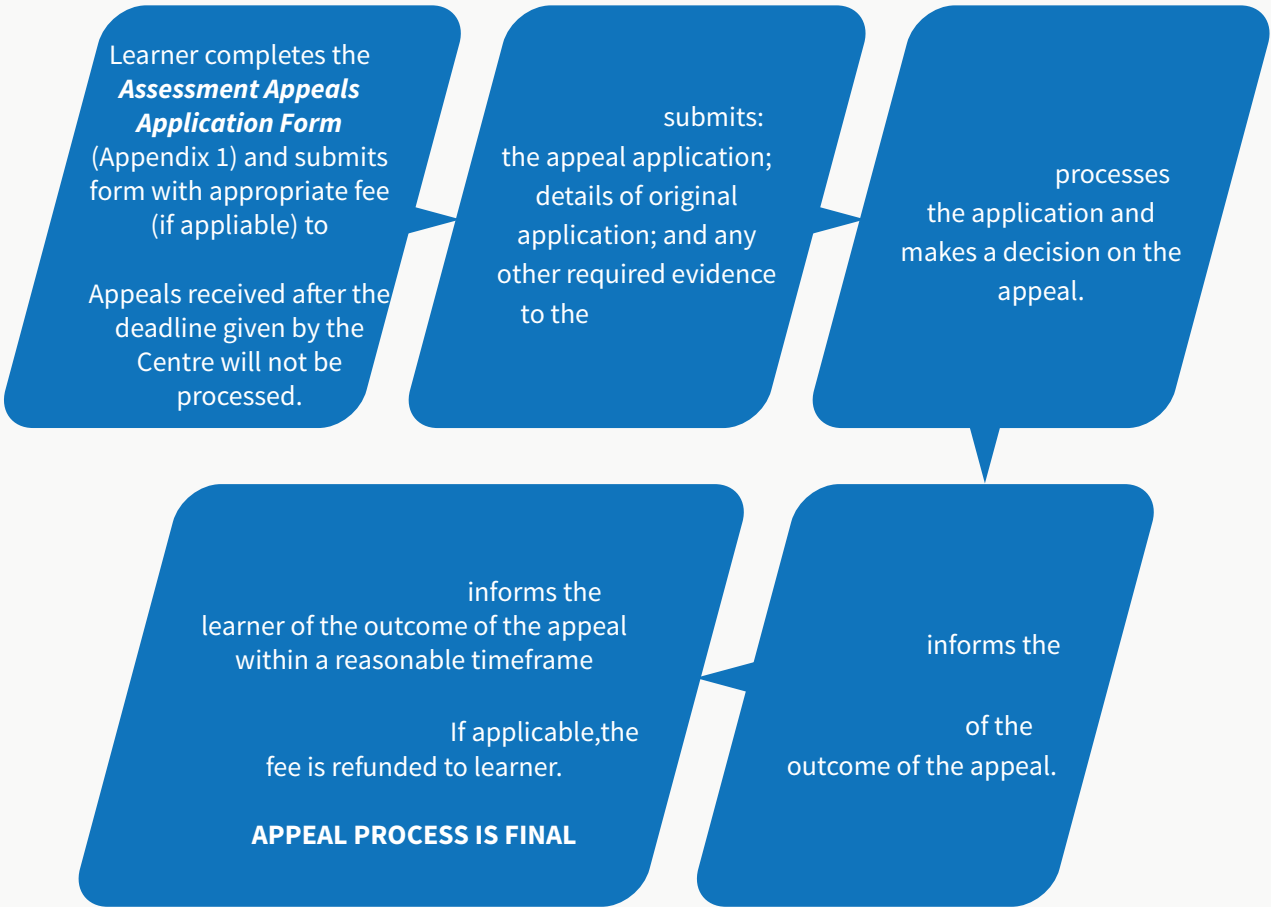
Learner completes the ***Assessment Appeals Application Form*** (Appendix 1) and submits form with appropriate fee (if appliable) to

Appeals received after the deadline given by the Centre will not be processed.

submits: the appeal application; details of original application; and any other required evidence to the

processes the application and makes a decision on the appeal.

informs the

of the outcome of the appeal.

informs the learner of the outcome of the appeal within a reasonable timeframe

If applicable,the fee is refunded to learner.

**APPEAL PROCESS IS FINAL**